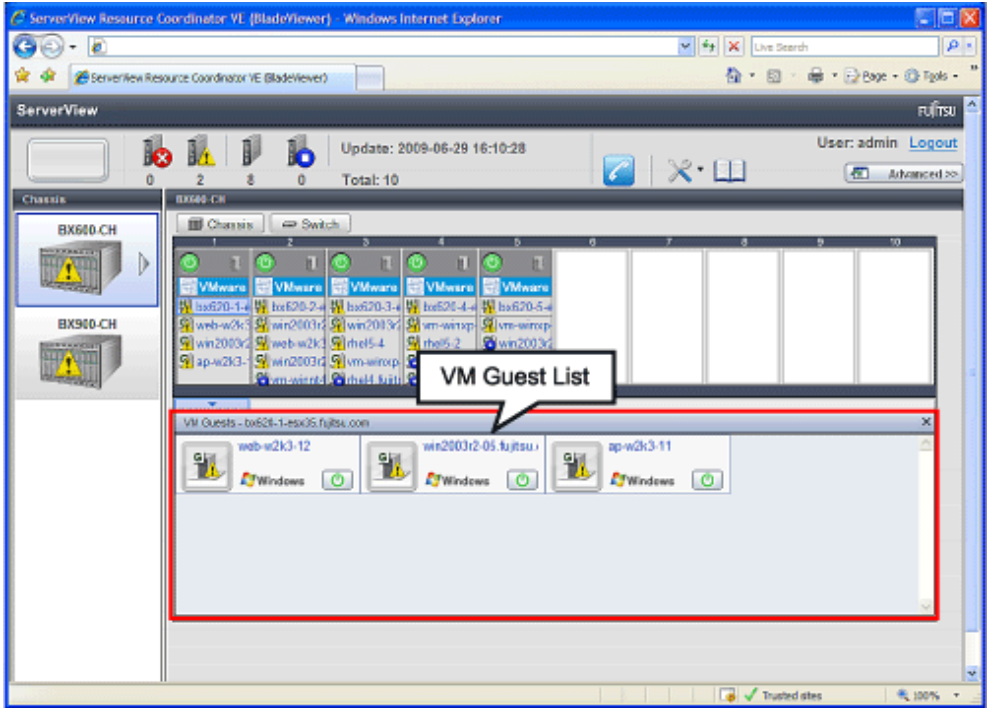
ServerView Resource Coordinator VE (BladeViewer) - Windows Internet Explorer

Live Search

ServerView Resource Coordinator VE (BladeViewer)

Page · Tools ·

ServerView

FUJITSU

0 2 8 0

Update: 2009-06-29 16:10:28

Total: 10

User: admin Logout

Advanced >>

Chassis

BX600-CH

BX900-CH

BX600-CH

Chassis Switch

| 1 | 2 | 3 | 4 | 5 | 6 | 7 | 8 | 9 | 10 |
|---|---|---|---|---|---|---|---|---|---|
| VMware | VMware | VMware | VMware | VMware | | | | | |
| bx620-1-e | bx620-2-e | bx620-3-e | bx620-4-e | bx620-5-e | | | | | |
| web-w2k3 | win2003r2 | win2003r2 | vm-winxp | vm-winxp | | | | | |
| win2003r2 | web-w2k3 | rhel5-4 | rhel5-2 | win2003r2 | | | | | |
| ap-w2k3-1 | win2003r2 | vm-winxp | | | | | | | |
| | vm-winxf | rhel4.fujit | | | | | | | |

VM Guest List

VM Guests - bx620-1-esx35.fujitsu.com

web-w2k3-12 Windows

win2003r2-05.fujitsu. Windows

ap-w2k3-11 Windows

Trusted sites

100%